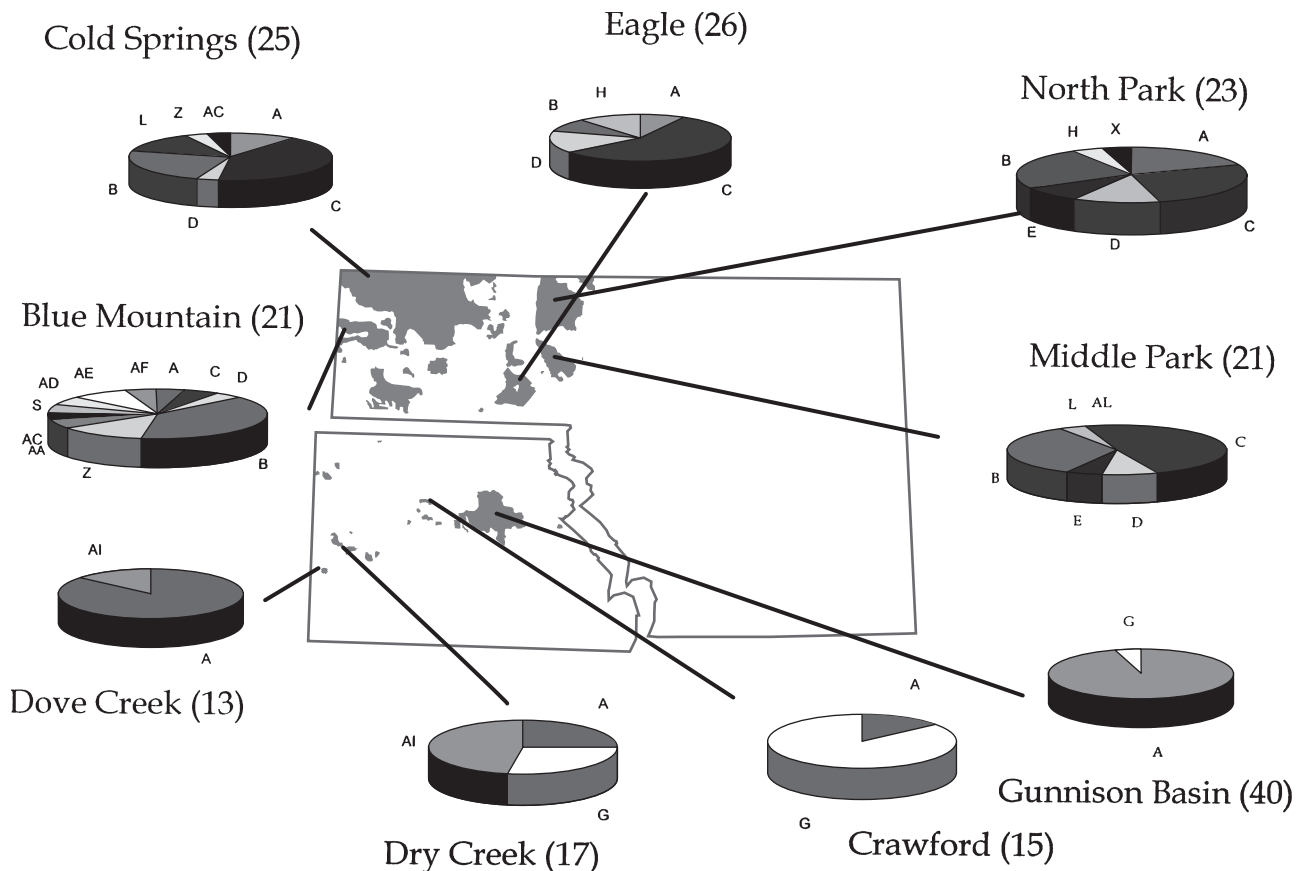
Cold Springs (25)

L Z AC A

B

D

C

Eagle (26)

B H A

D

C

North Park (23)

H X A

B

E D C

Blue Mountain (21)

AD AE AF A C D

S

AC
AA

Z

B

Middle Park (21)

L AL

C

B

E D

AI

A

Dove Creek (13)

AI A

G

Dry Creek (17)

A

G

Crawford (15)

G

A

Gunnison Basin (40)